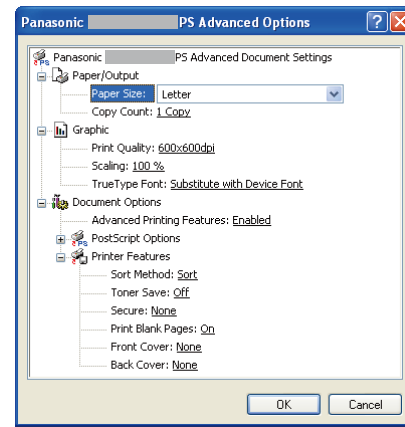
Panasonic PS Advanced Options ? X

Panasonic PS Advanced Document Settings
Paper/Output
Paper Size: Letter
Copy Count: 1 Copy
Graphic
Print Quality: 600x600dpi
Scaling: 100 %
TrueType Font: Substitute with Device Font
Document Options
Advanced Printing Features: Enabled
PostScript Options
Printer Features
Sort Method: Sort
Toner Save: Off
Secure: None
Print Blank Pages: On
Front Cover: None
Back Cover: None

OK Cancel